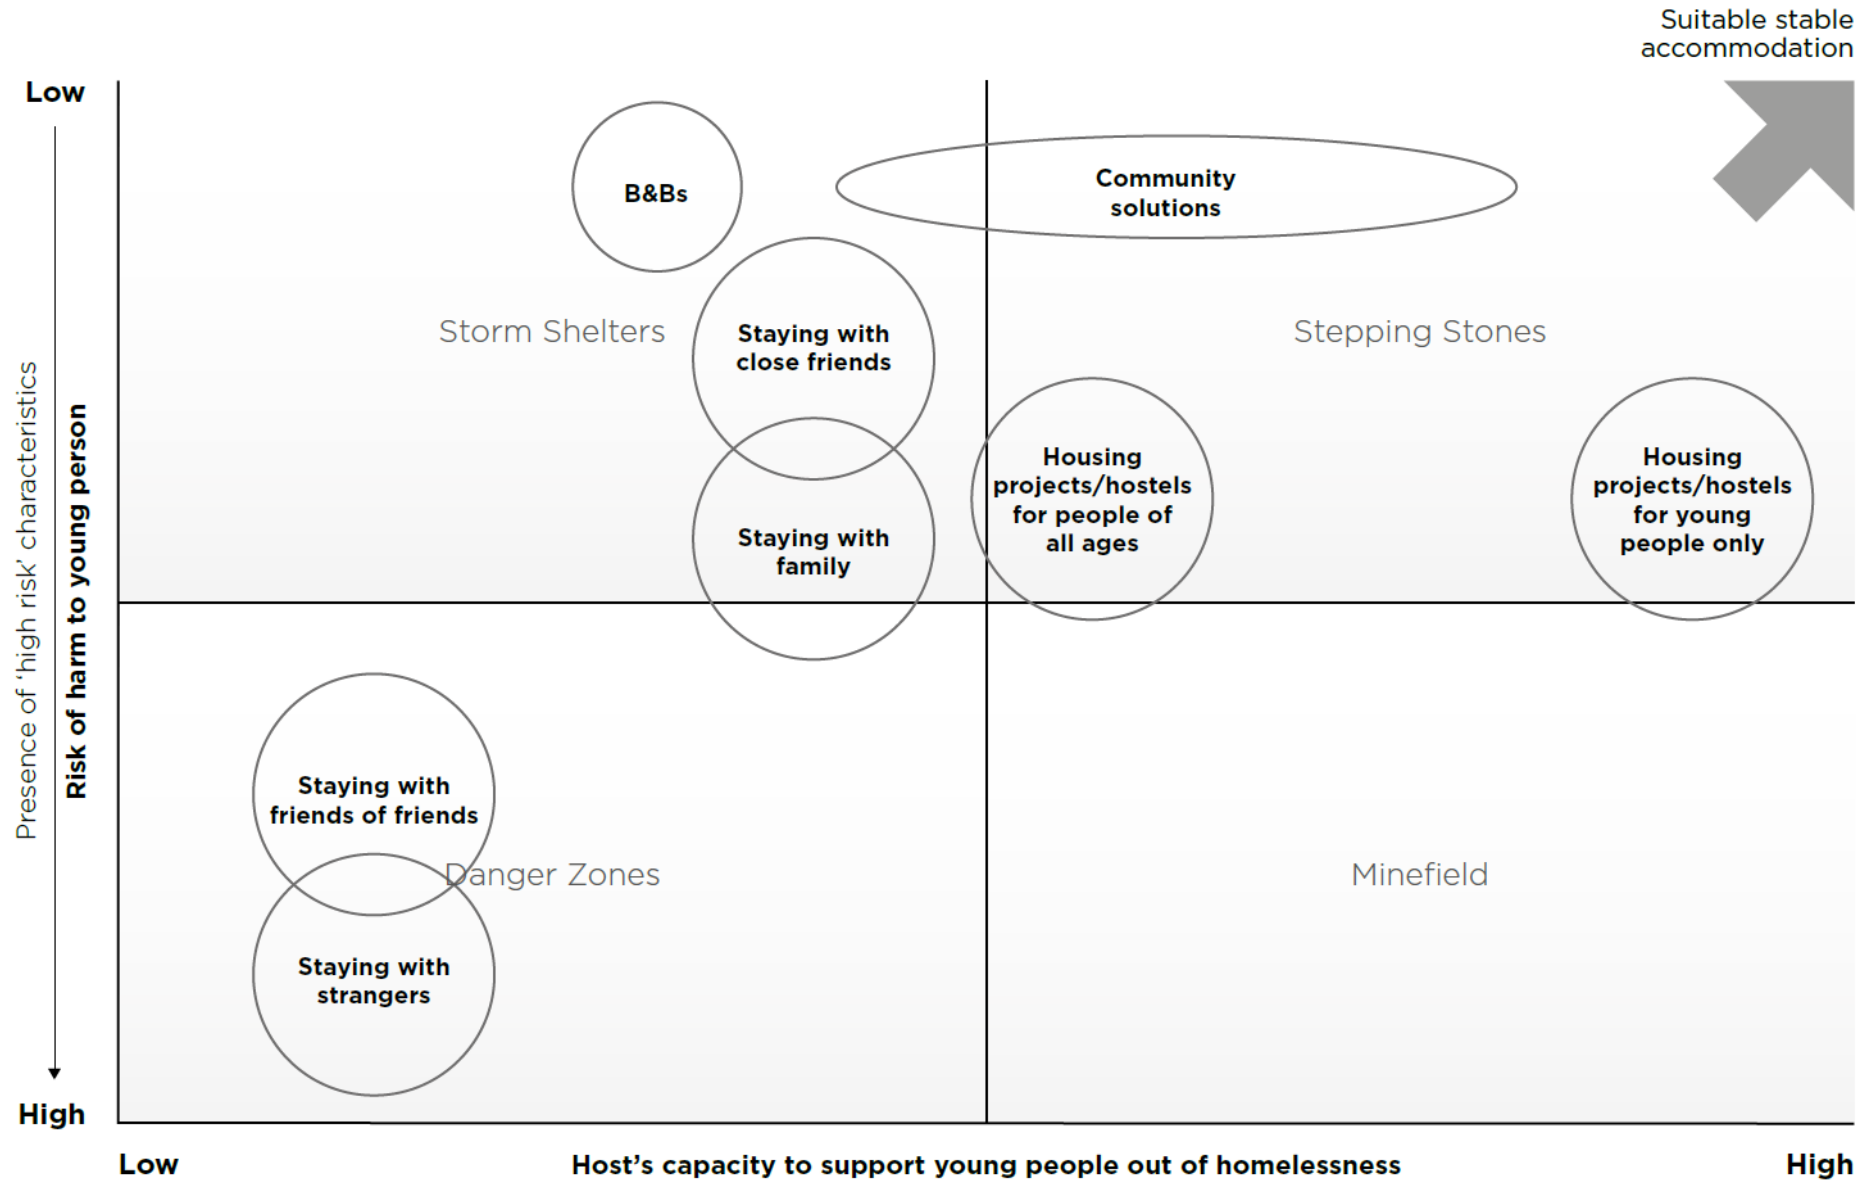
Suitable stable accommodation

Low

Presence of 'high risk' characteristics

Risk of harm to young person

High

B&Bs

Community solutions

Storm Shelters

Staying with close friends

Stepping Stones

Staying with family

Housing projects/hostels for people of all ages

Housing projects/hostels for young people only

Staying with friends of friends

Danger Zones

Minefield

Staying with strangers

Low

Host's capacity to support young people out of homelessness

High